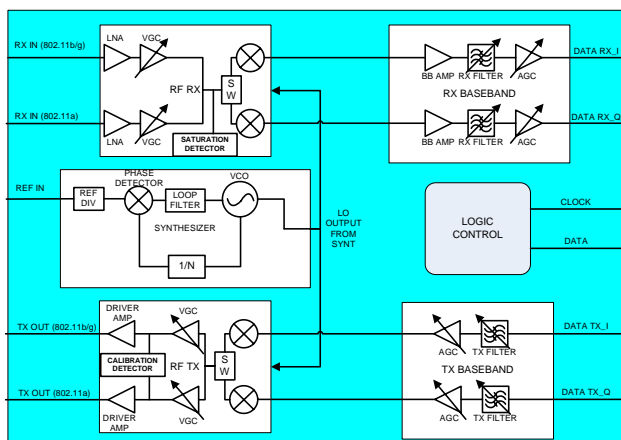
RX IN (802.11b/g)

LNA

VGC

RF RX

S W

RX IN (802.11a)

LNA

VGC

SATURATION DETECTOR

BB AMP

RX FILTER

AGC

DATA RX_I

RX BASEBAND

BB AMP

RX FILTER

AGC

DATA RX_Q

REF IN

REF DIV

PHASE DETECTOR

LOOP FILTER

VCO

SYNTHESIZER

1/N

LO OUTPUT FROM SYNT

LOGIC CONTROL

CLOCK

DATA

TX OUT (802.11b/g)

DRIVER AMP

VGC

CALIBRATION DETECTOR

RF TX

S W

TX OUT (802.11a)

DRIVER AMP

VGC

AGC

TX FILTER

DATA TX_I

TX BASEBAND

AGC

TX FILTER

DATA TX_Q